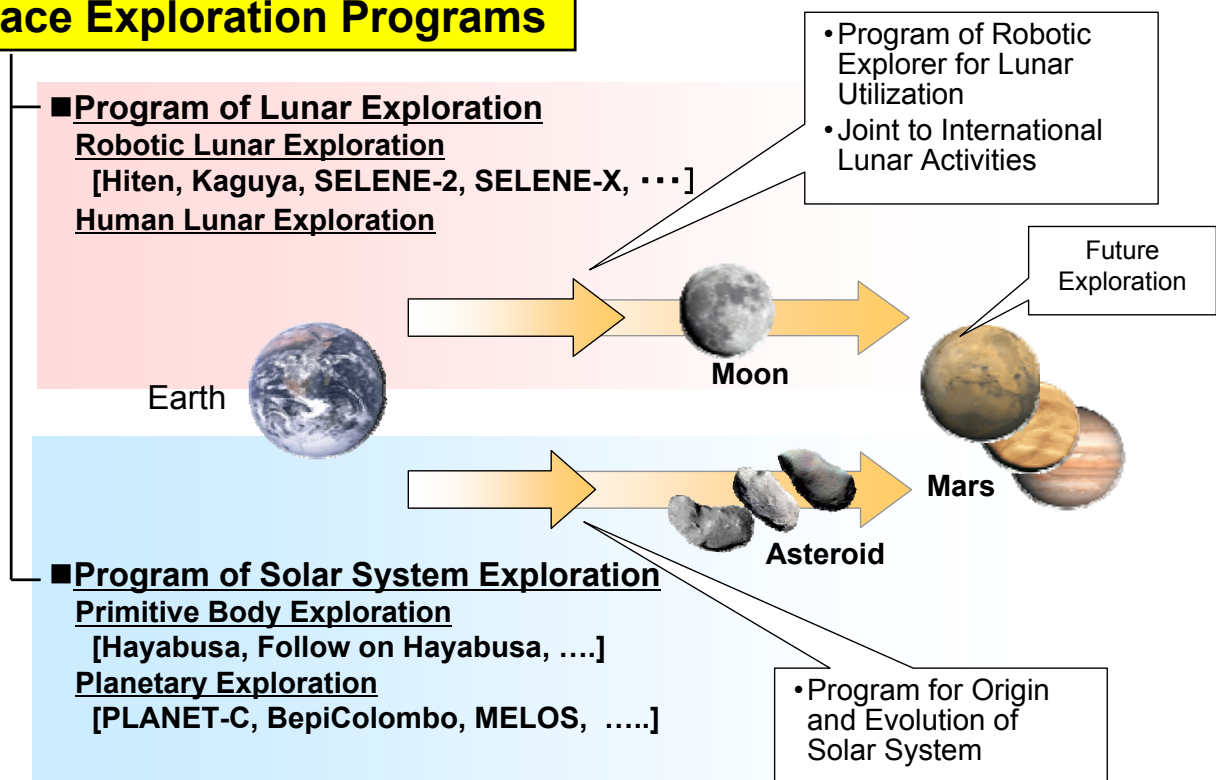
ace Exploration Programs

•Program of Robotic Explorer for Lunar Utilization
•Joint to International Lunar Activities

■Program of Lunar Exploration
Robotic Lunar Exploration
[Hiten, Kaguya, SELENE-2, SELENE-X, ･･･]
Human Lunar Exploration

Future Exploration

Earth

Moon

Mars

Asteroid

■Program of Solar System Exploration
Primitive Body Exploration
[Hayabusa, Follow on Hayabusa, ….]
Planetary Exploration
[PLANET-C, BepiColombo, MELOS, …..]

•Program for Origin and Evolution of Solar System